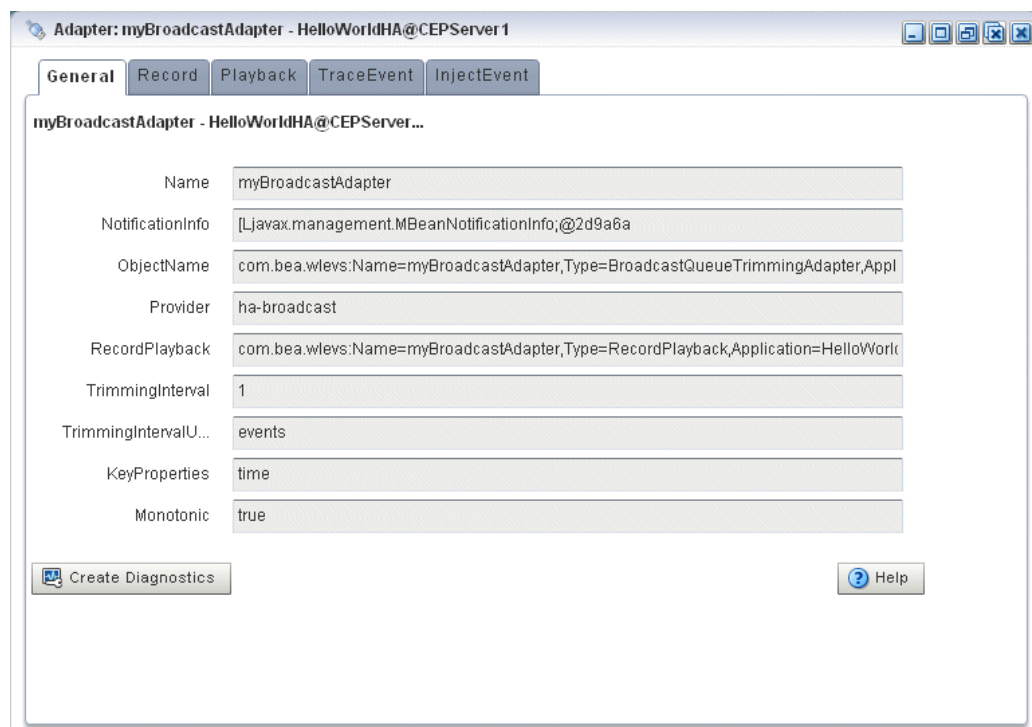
Adapter: myBroadcastAdapter - HelloWorldHA@CEPServer1

General Record Playback TraceEvent InjectEvent

myBroadcastAdapter - HelloWorldHA@CEPServer...

| | |
|---|---|
| Name | myBroadcastAdapter |
| NotificationInfo | [Ljavax.management.MBeanNotificationInfo;@2d9a6a |
| ObjectName | com.bea.wlevs:Name=myBroadcastAdapter,Type=BroadcastQueueTrimmingAdapter,Appl |
| Provider | ha-broadcast |
| RecordPlayback | com.bea.wlevs:Name=myBroadcastAdapter,Type=RecordPlayback,Application=HelloWorl |
| TrimmingInterval | 1 |
| TrimmingIntervalU... | events |
| KeyProperties | time |
| Monotonic | true |

Create Diagnostics

Help